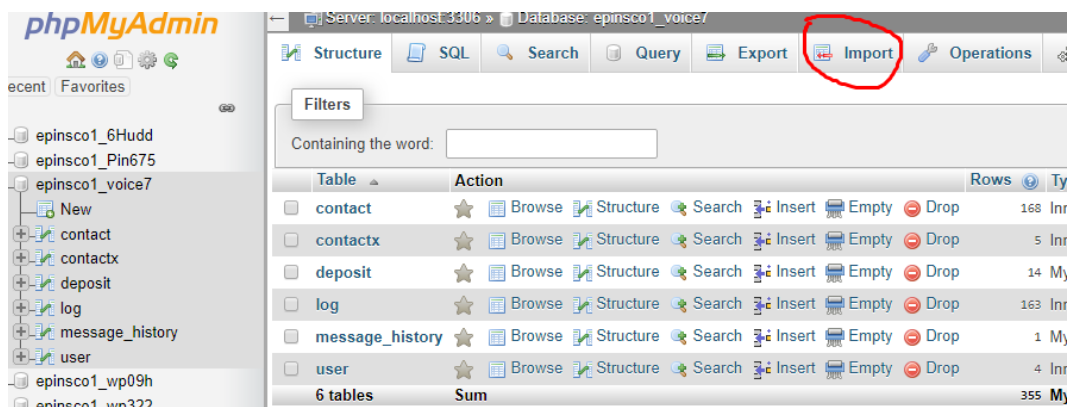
phpMyAdmin

ecent Favorites

epinsco1_6Hudd
epinsco1_Pin675
epinsco1_voice7
New
contact
contactx
deposit
log
message_history
user
epinsco1_wp09h
epinsco1_wp322

Server: localhost:3306 » Database: epinsco1_voice7

Structure SQL Search Query Export Import Operations

Filters

Containing the word:

| | Table | Action | Rows | Ty |
|---|---|---|---|---|
| | contact | Browse Structure Search Insert Empty Drop | 168 | Inn |
| | contactx | Browse Structure Search Insert Empty Drop | 5 | Inn |
| | deposit | Browse Structure Search Insert Empty Drop | 14 | My |
| | log | Browse Structure Search Insert Empty Drop | 163 | Inn |
| | message_history | Browse Structure Search Insert Empty Drop | 1 | My |
| | user | Browse Structure Search Insert Empty Drop | 4 | Inn |
| | 6 tables | Sum | 355 | My |